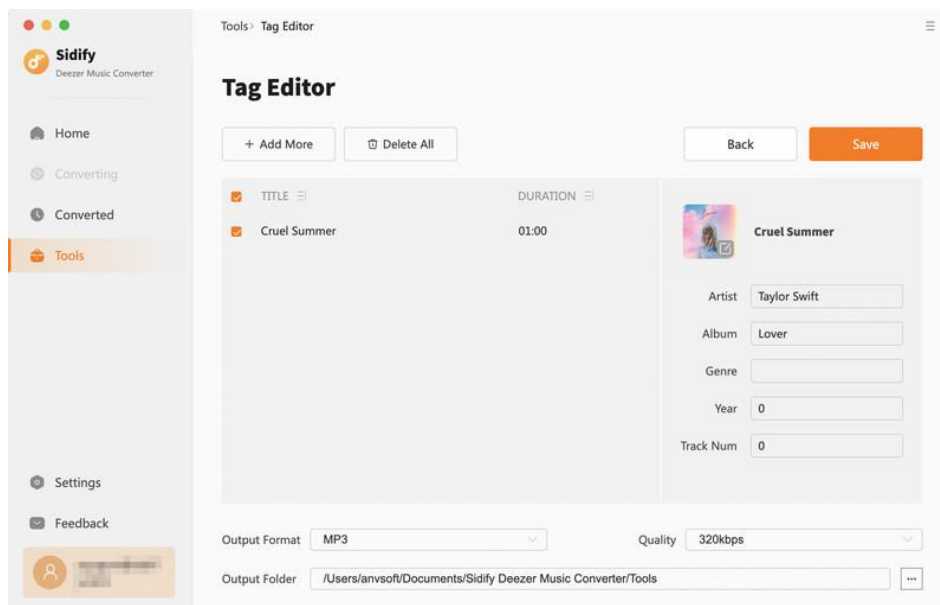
Sidify
Deezer Music Converter

Home
Converting
Converted
Tools

Settings
Feedback

Tools › Tag Editor

Tag Editor

+ Add More
Delete All
Back
Save

| TITLE | DURATION |
|---|---|
| Cruel Summer | 01:00 |

Cruel Summer

Artist Taylor Swift
Album Lover
Genre
Year 0
Track Num 0

Output Format MP3
Quality 320kbps
Output Folder /Users/anvsoft/Documents/Sidify Deezer Music Converter/Tools
...